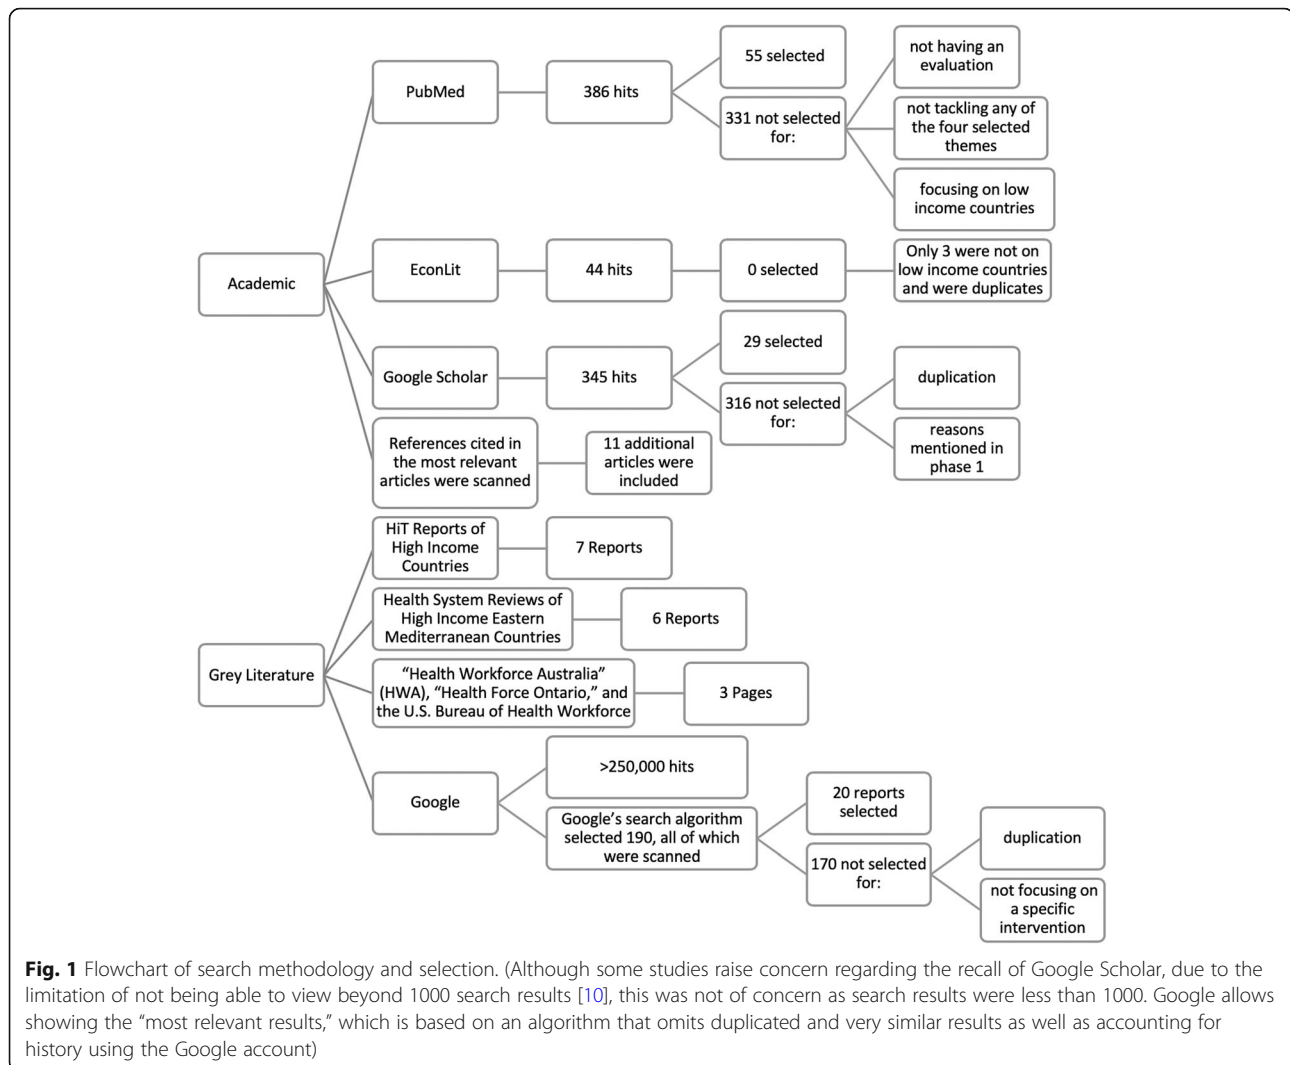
Academic

PubMed

386 hits

55 selected

331 not selected for:

not having an evaluation

not tackling any of the four selected themes

focusing on low income countries

EconLit

44 hits

0 selected

Only 3 were not on low income countries and were duplicates

Google Scholar

345 hits

29 selected

316 not selected for:

duplication

reasons mentioned in phase 1

References cited in the most relevant articles were scanned

11 additional articles were included

Grey Literature

HiT Reports of High Income Countries

7 Reports

Health System Reviews of High Income Eastern Mediterranean Countries

6 Reports

"Health Workforce Australia" (HWA), "Health Force Ontario," and the U.S. Bureau of Health Workforce

3 Pages

Google

>250,000 hits

Google's search algorithm selected 190, all of which were scanned

20 reports selected

170 not selected for:

duplication

not focusing on a specific intervention

**Fig. 1** Flowchart of search methodology and selection. (Although some studies raise concern regarding the recall of Google Scholar, due to the limitation of not being able to view beyond 1000 search results [10], this was not of concern as search results were less than 1000. Google allows showing the "most relevant results," which is based on an algorithm that omits duplicated and very similar results as well as accounting for history using the Google account)